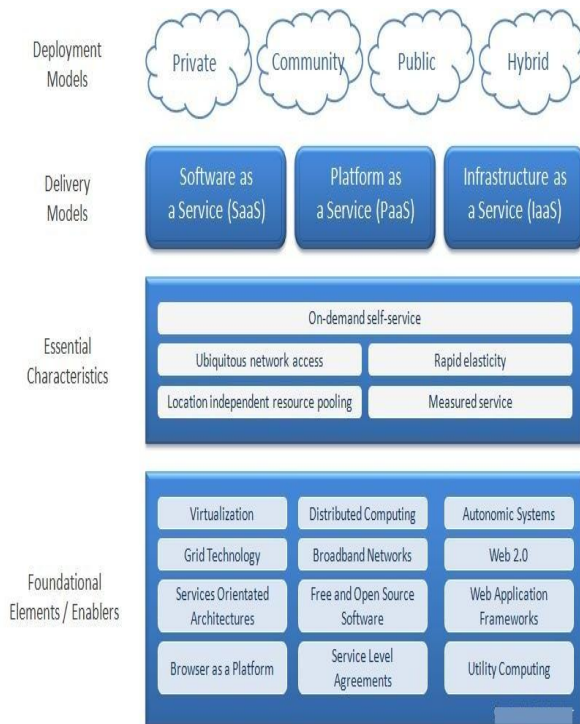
Deployment Models

Private

Community

Public

Hybrid

Delivery Models

Software as a Service (SaaS)

Platform as a Service (PaaS)

Infrastructure as a Service (IaaS)

Essential Characteristics

On-demand self-service

Ubiquitous network access

Rapid elasticity

Location independent resource pooling

Measured service

Foundational Elements / Enablers

Virtualization

Distributed Computing

Autonomic Systems

Grid Technology

Broadband Networks

Web 2.0

Services Orientated Architectures

Free and Open Source Software

Web Application Frameworks

Browser as a Platform

Service Level Agreements

Utility Computing